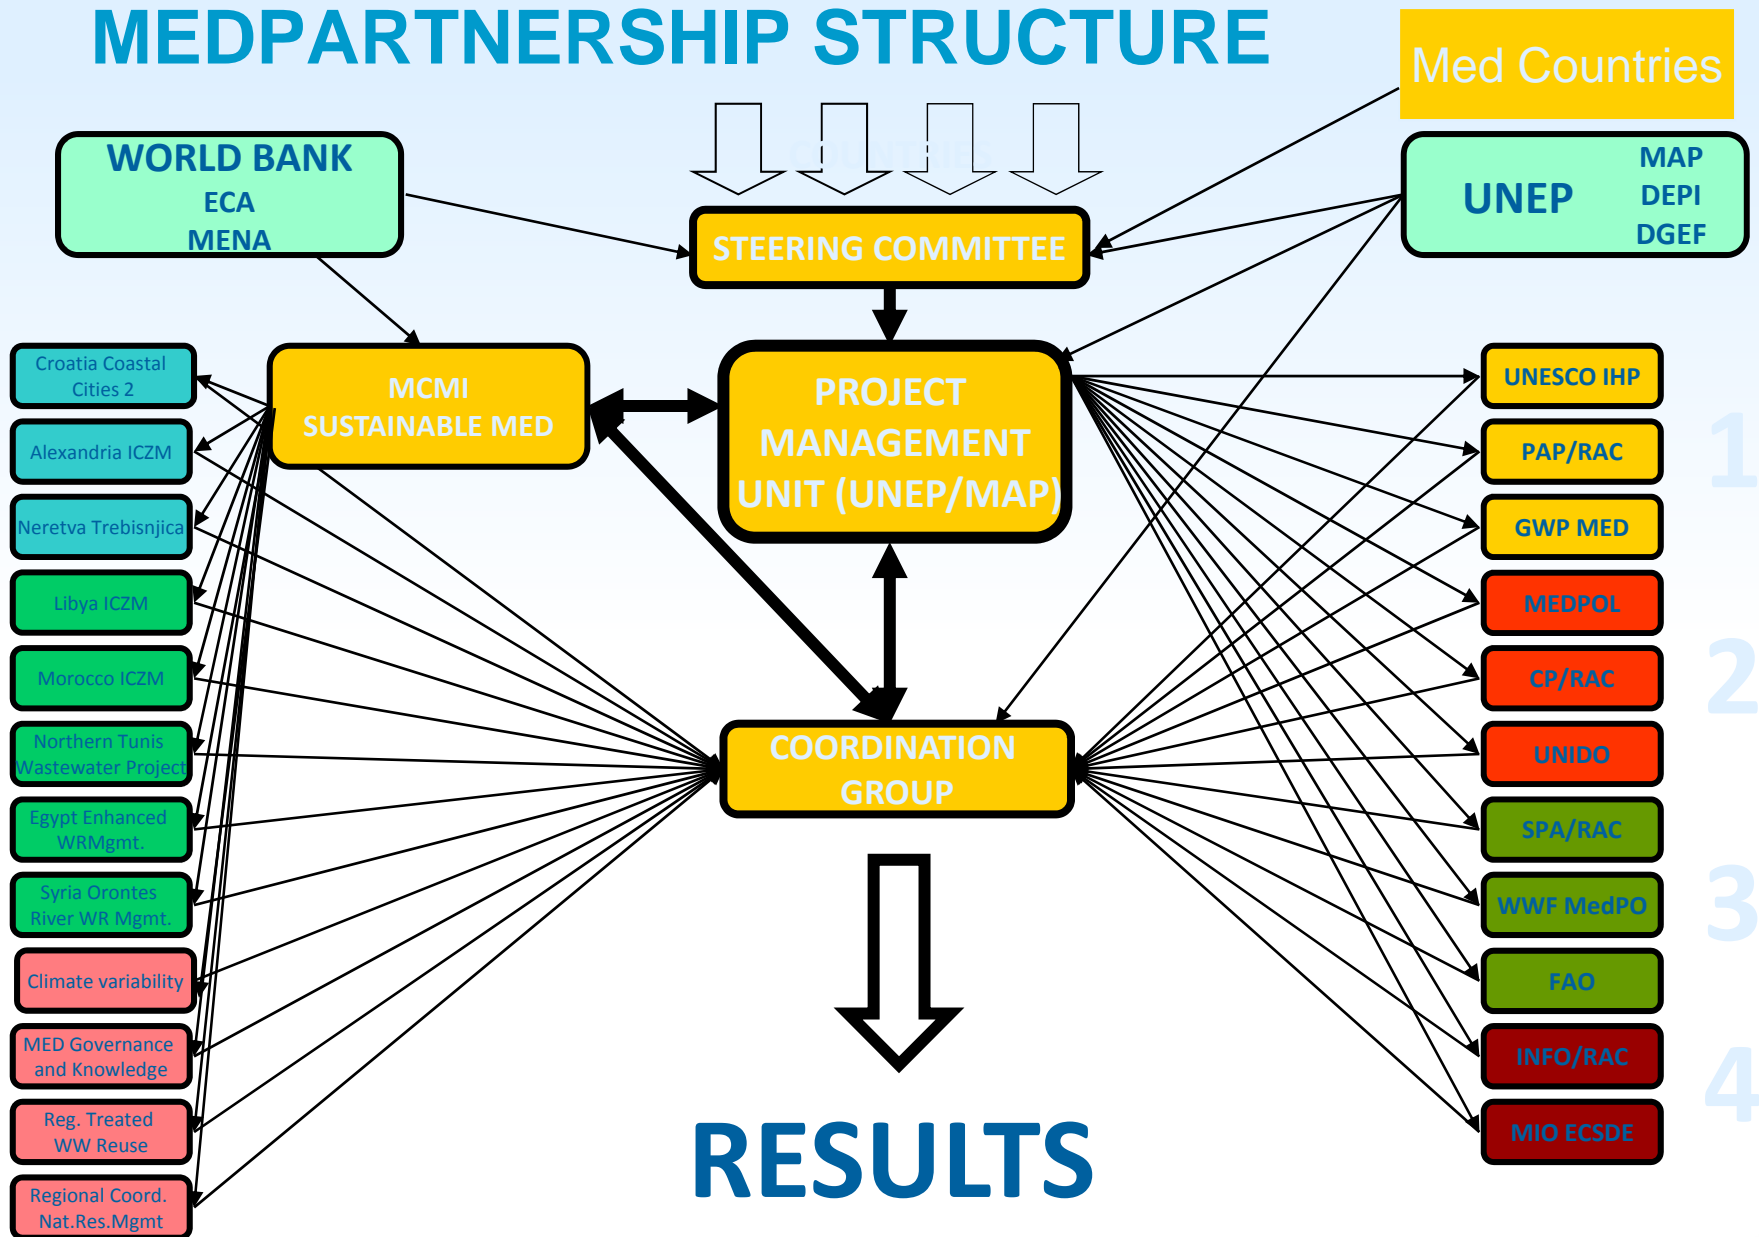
MEDPARTNERSHIP STRUCTURE

Med Countries

WORLD BANK
ECA
MENA

UNEP
MAP
DEPI
DGEF

STEERING COMMITTEE

MCMI
SUSTAINABLE MED

PROJECT MANAGEMENT UNIT (UNEP/MAP)

COORDINATION GROUP

Croatia Coastal Cities 2

Alexandria ICZM

Neretva Trebisnjica

Libya ICZM

Morocco ICZM

Northern Tunis Wastewater Project

Egypt Enhanced WRMgmt.

Syria Orontes River WR Mgmt.

Climate variability

MED Governance and Knowledge

Reg. Treated WW Reuse

Regional Coord. Nat.Res.Mgmt

UNESCO IHP

PAP/RAC

GWP MED

MEDPOL

CP/RAC

UNIDO

SPA/RAC

WWF MedPO

FAO

INFO/RAC

MIO ECSDE

1

2

3

4

RESULTS